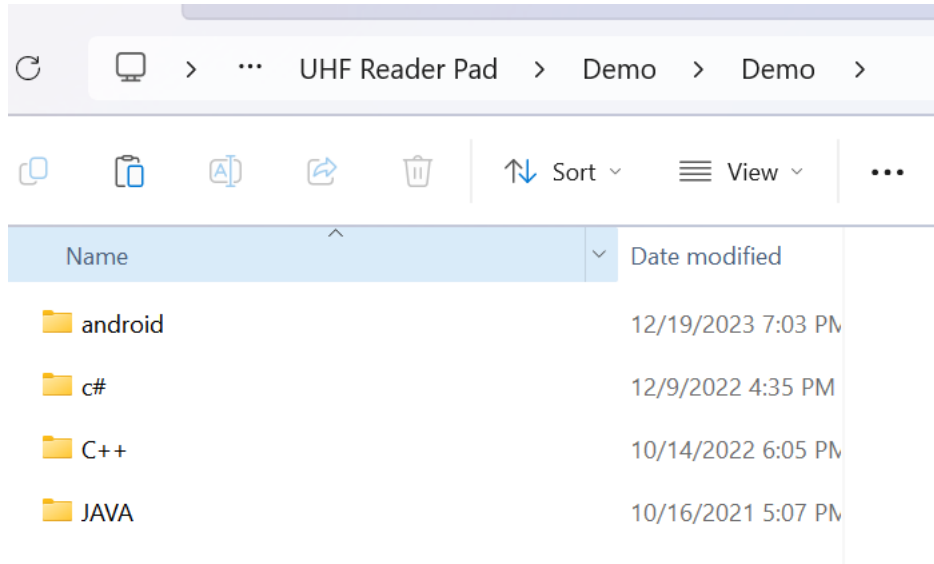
> ··· UHF Reader Pad > Demo > Demo >

Sort View ···

| Name | Date modified |
|---|---|
| android | 12/19/2023 7:03 PM |
| c# | 12/9/2022 4:35 PM |
| C++ | 10/14/2022 6:05 PM |
| JAVA | 10/16/2021 5:07 PM |